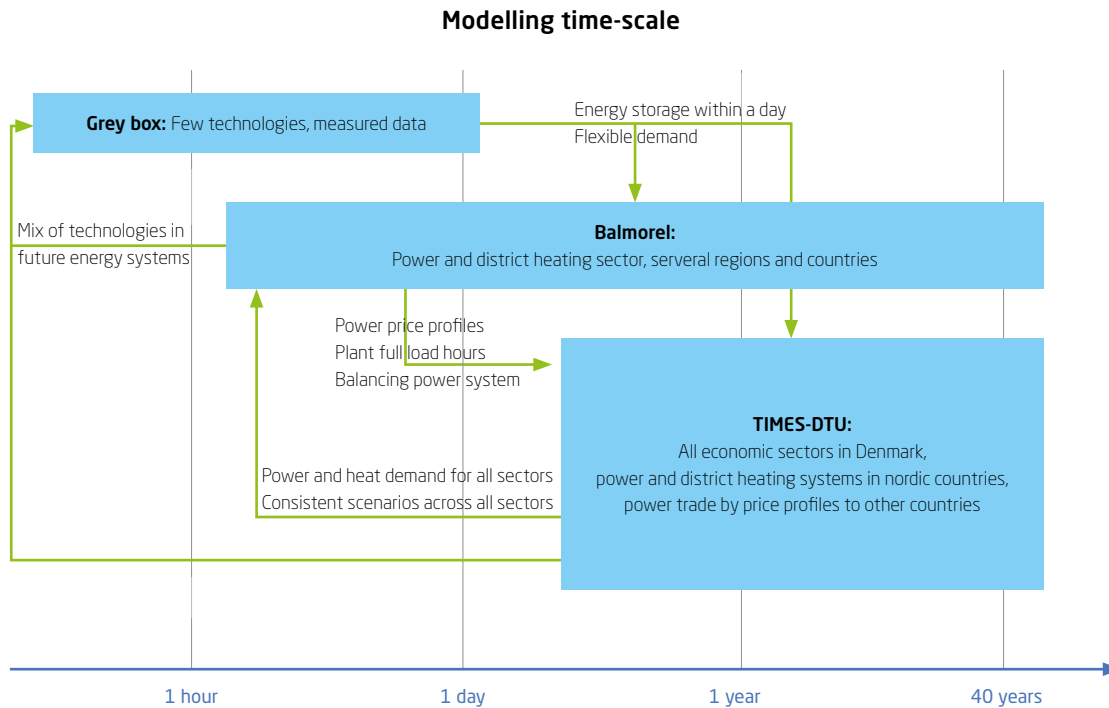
Modelling time-scale

Grey box: Few technologies, measured data

Energy storage within a day
Flexible demand

Mix of technologies in future energy systems

Balmorel:
Power and district heating sector, serveral regions and countries

Power price profiles
Plant full load hours
Balancing power system

TIMES-DTU:
All economic sectors in Denmark,
power and district heating systems in nordic countries,
power trade by price profiles to other countries

Power and heat demand for all sectors
Consistent scenarios across all sectors

1 hour
1 day
1 year
40 years